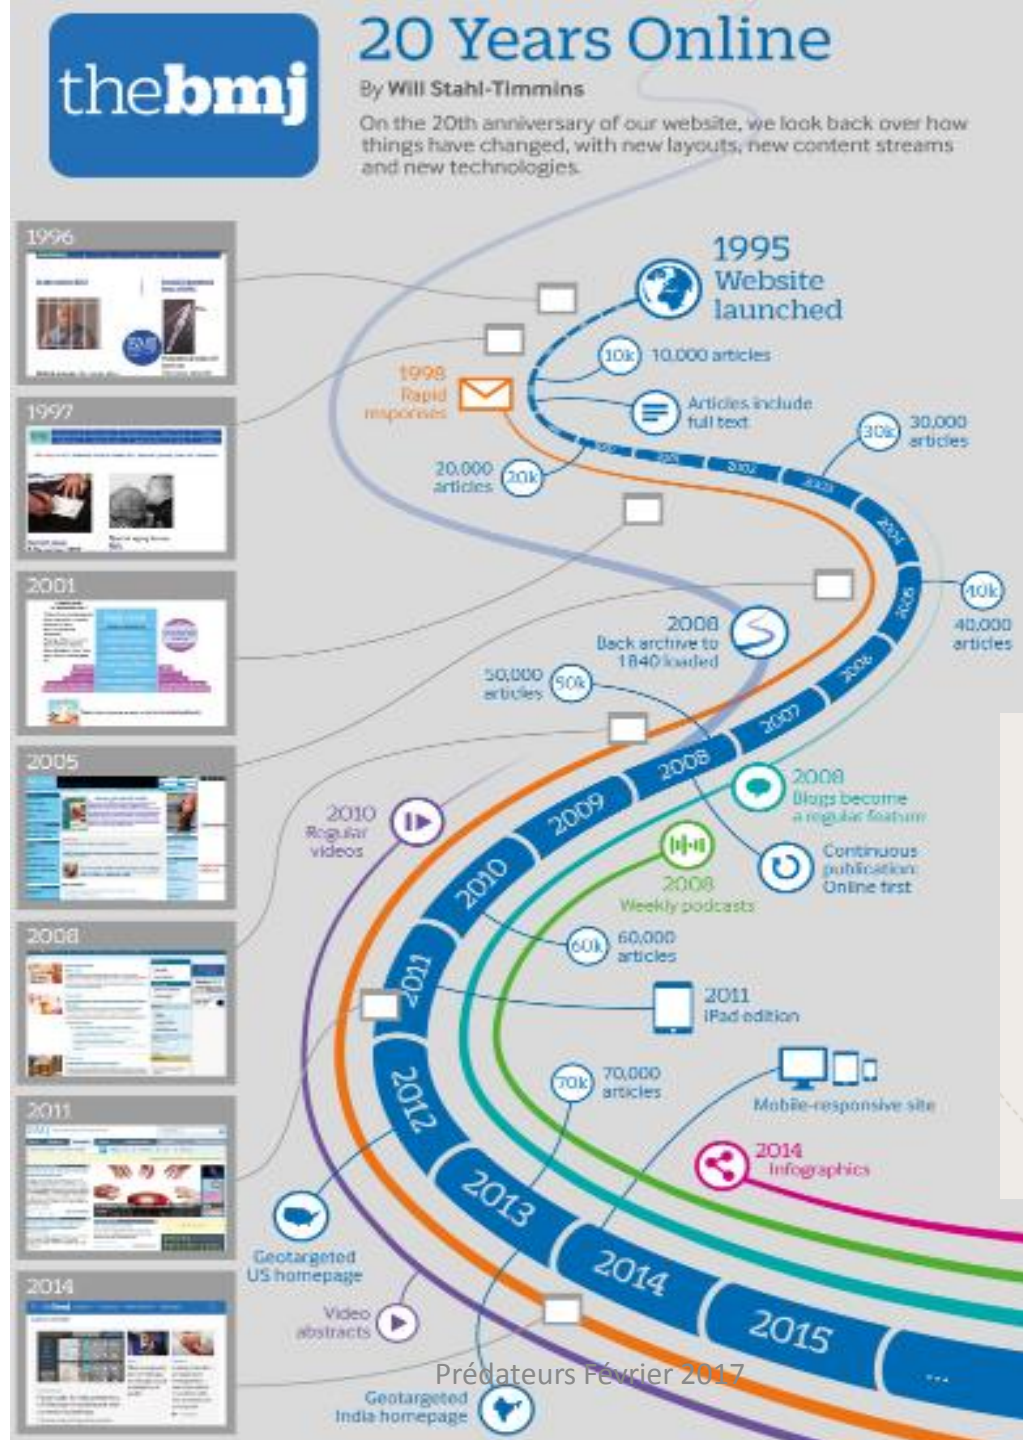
thebmj

20 Years Online

By Will Stahl-Timmins

On the 20th anniversary of our website, we look back over how things have changed, with new layouts, new content streams and new technologies.

1996

1997

2001

2005

2008

2011

2014

1995 Website launched

10k 10,000 articles

1998 Rapid responses

Articles include full text

30k 30,000 articles

20,000 articles 20k

40k 40,000 articles

2008 Back archive to 1840 loaded

50,000 articles 50k

2008 Blogs become a regular feature

2010 Regular videos

Continuous publication: Online first

2008 Weekly podcasts

60k 60,000 articles

2011 iPad edition

70k 70,000 articles

Mobile-responsive site

2014 Infographics

Geotargeted US homepage

Video abstracts

Geotargeted India homepage

2001 2002 2003 2004 2005 2006 2007 2008 2009 2010 2011 2012 2013 2014 2015 ...

Prédateurs Février 2017